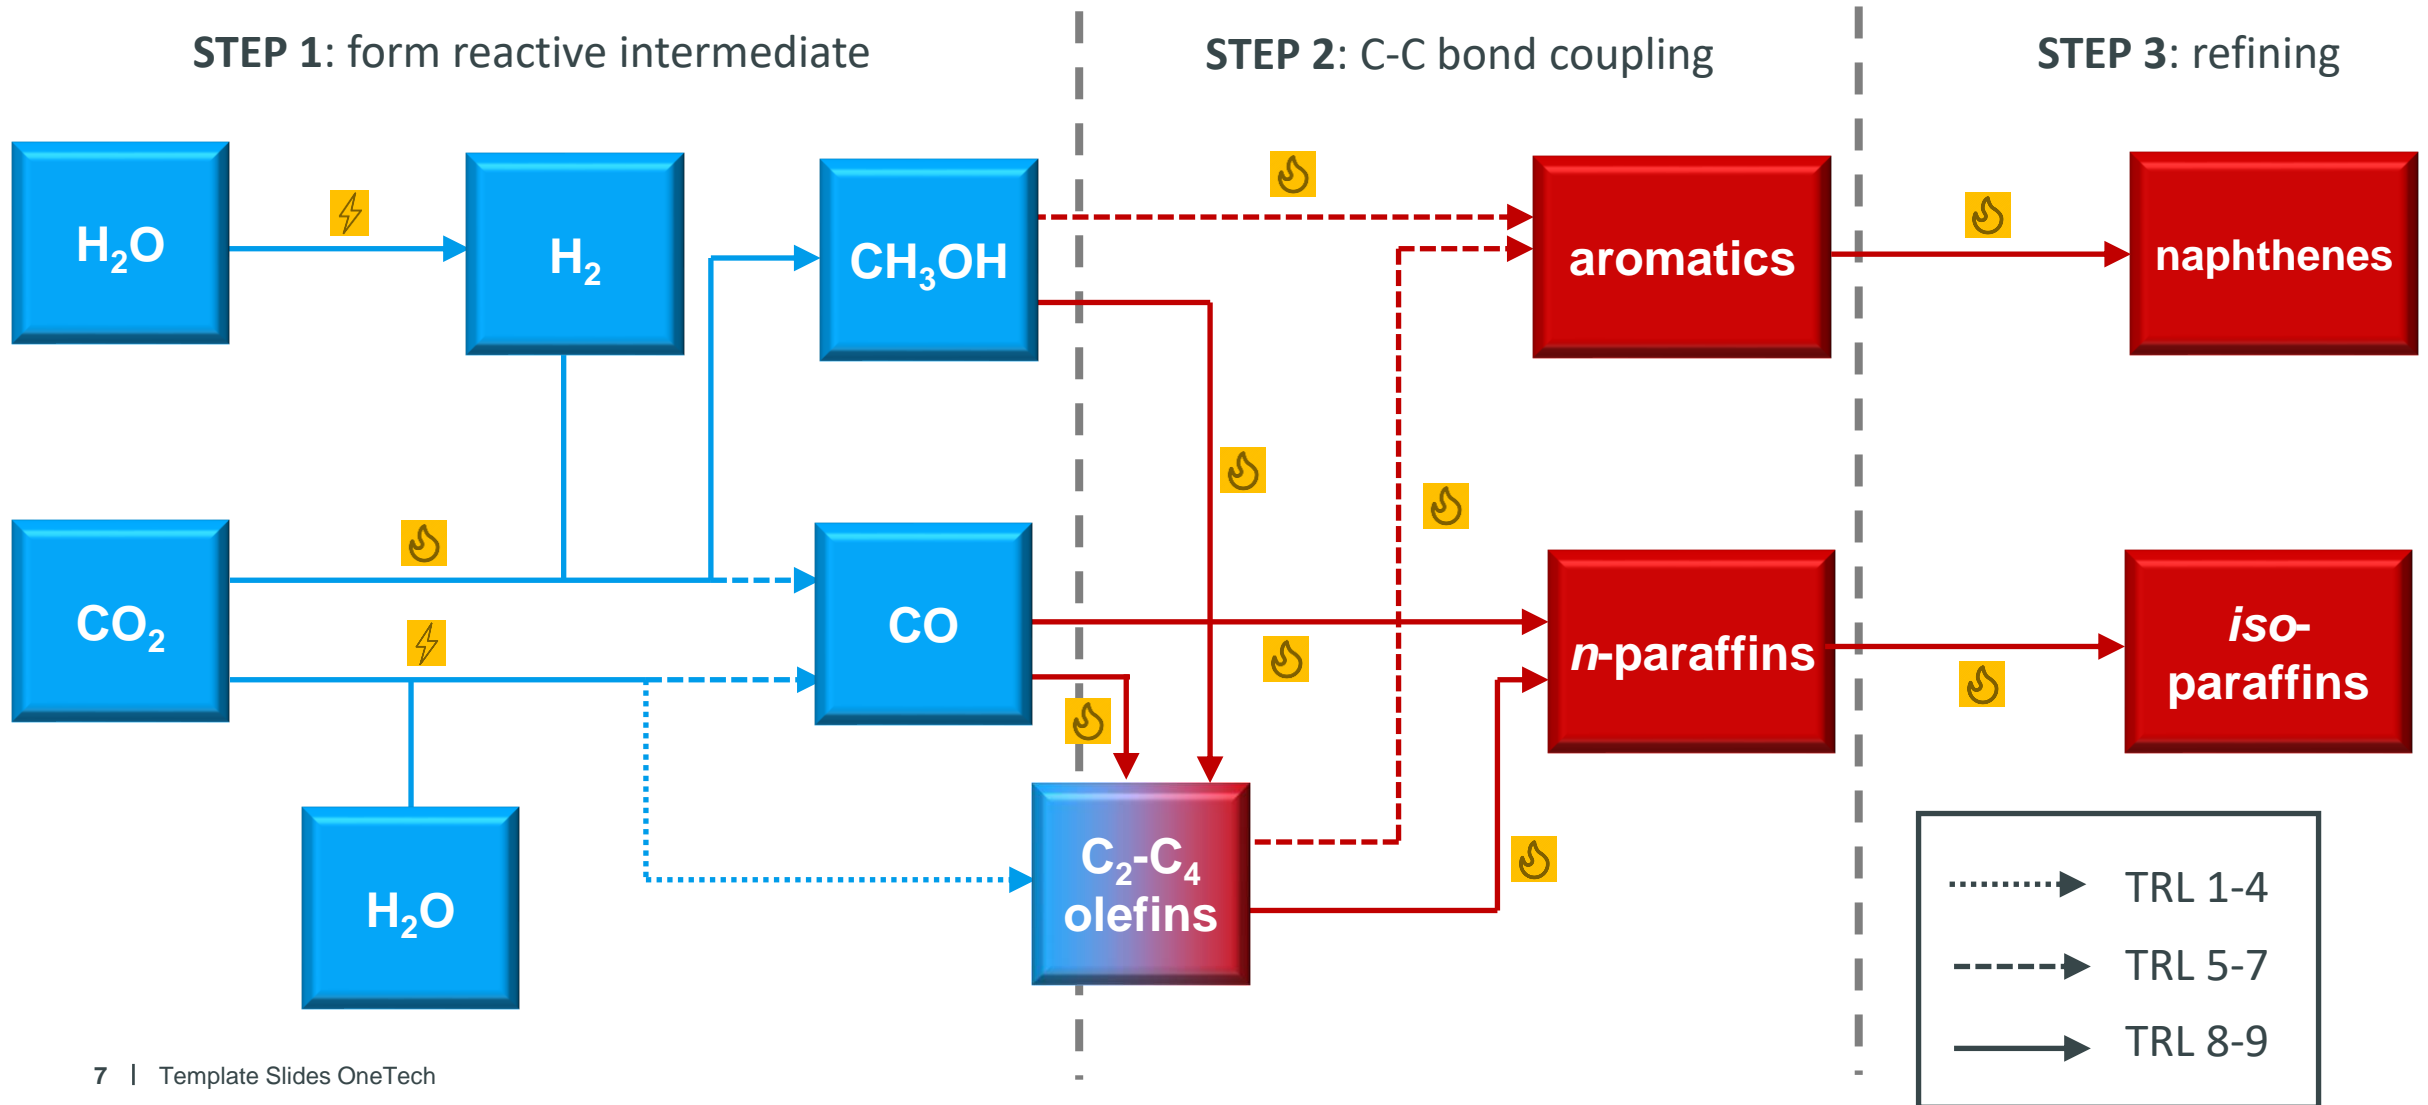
STEP 1: form reactive intermediate

STEP 2: C-C bond coupling

STEP 3: refining

$H_2O$

$H_2$

$CH_3OH$

aromatics

naphthenes

$CO_2$

CO

n-paraffins

iso-paraffins

$H_2O$

$C_2$-$C_4$ olefins

TRL 1-4

TRL 5-7

TRL 8-9

7 | Template Slides OneTech